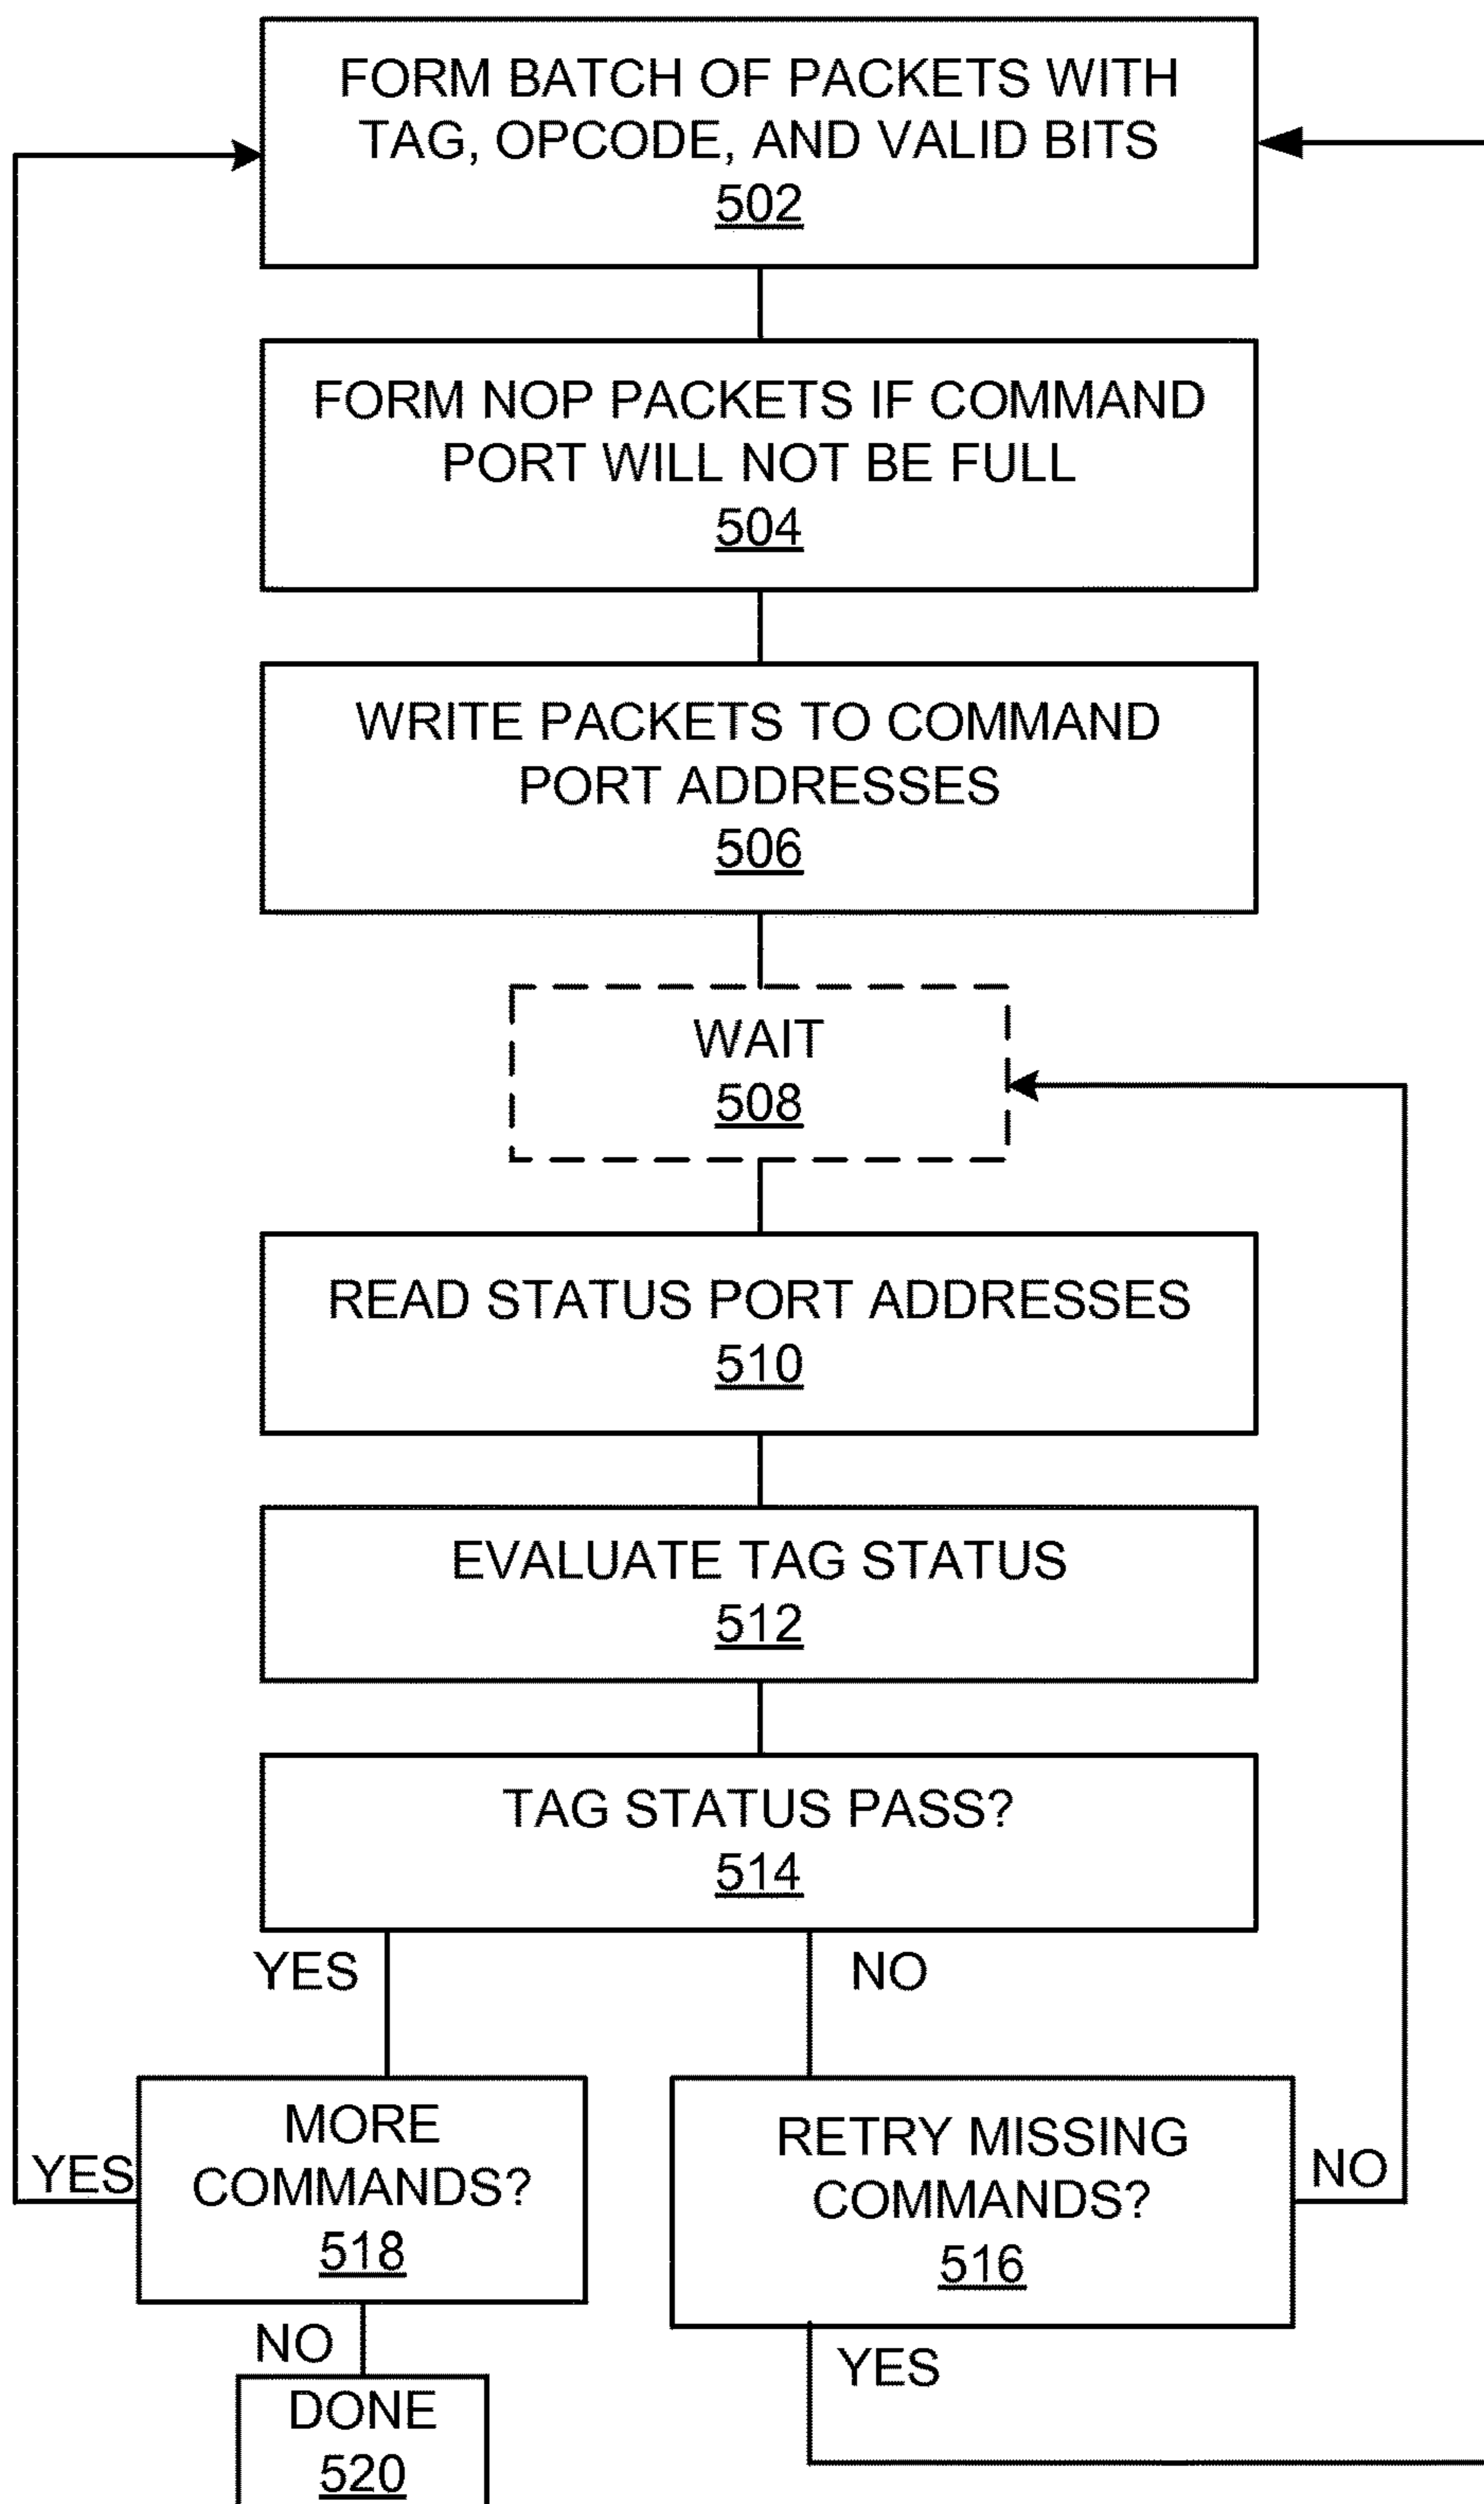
FORM BATCH OF PACKETS WITH TAG, OPCODE, AND VALID BITS
502

FORM NOP PACKETS IF COMMAND PORT WILL NOT BE FULL
504

WRITE PACKETS TO COMMAND PORT ADDRESSES
506

WAIT
508

READ STATUS PORT ADDRESSES
510

EVALUATE TAG STATUS
512

TAG STATUS PASS?
514

YES

NO

YES

MORE COMMANDS?
518

RETRY MISSING COMMANDS?
516

NO

NO

YES

DONE
520